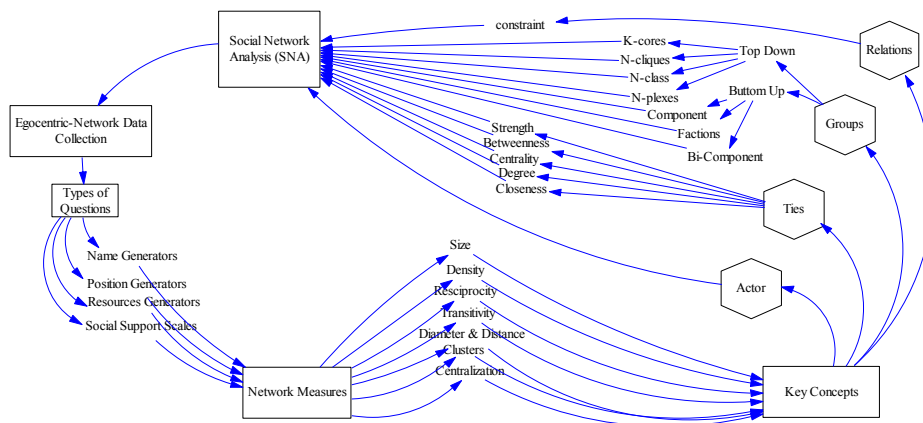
Social Network Analysis (SNA)

constraint

Relations

K-cores

N-cliques

N-class

N-plexes

Top Down

Buttom Up

Component

Factions

Bi-Component

Groups

Egocentric-Network Data Collection

Strength

Betweenness

Centrality

Degree

Closeness

Ties

Types of Questions

Name Generators

Position Generators

Resources Generators

Social Support Scales

Size

Density

Resciprocity

Transitivity

Diameter & Distance

Clusters

Centralization

Actor

Network Measures

Key Concepts